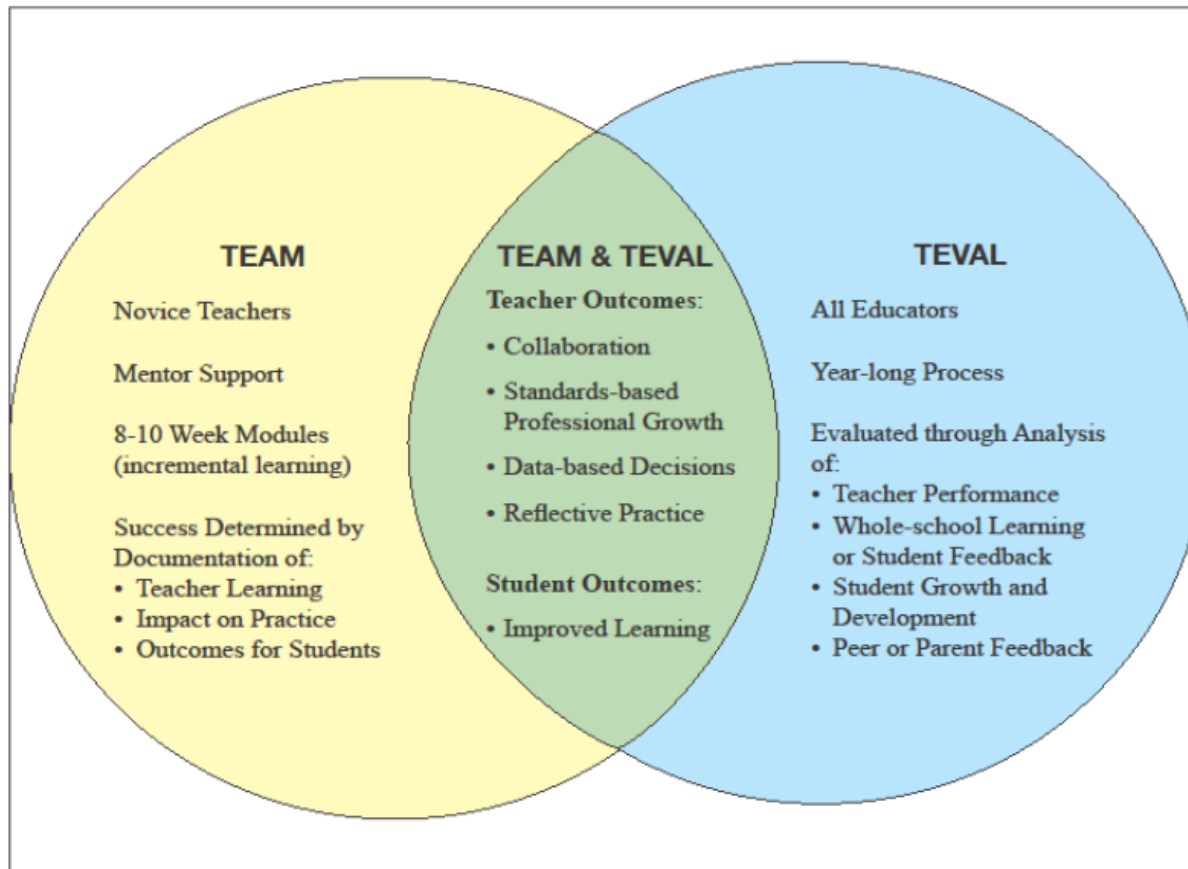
TEAM

Novice Teachers

Mentor Support

8-10 Week Modules (incremental learning)

Success Determined by Documentation of:
• Teacher Learning
• Impact on Practice
• Outcomes for Students

TEAM & TEVAL

Teacher Outcomes:

• Collaboration

• Standards-based Professional Growth

• Data-based Decisions

• Reflective Practice

Student Outcomes:

• Improved Learning

TEVAL

All Educators

Year-long Process

Evaluated through Analysis of:
• Teacher Performance
• Whole-school Learning or Student Feedback
• Student Growth and Development
• Peer or Parent Feedback